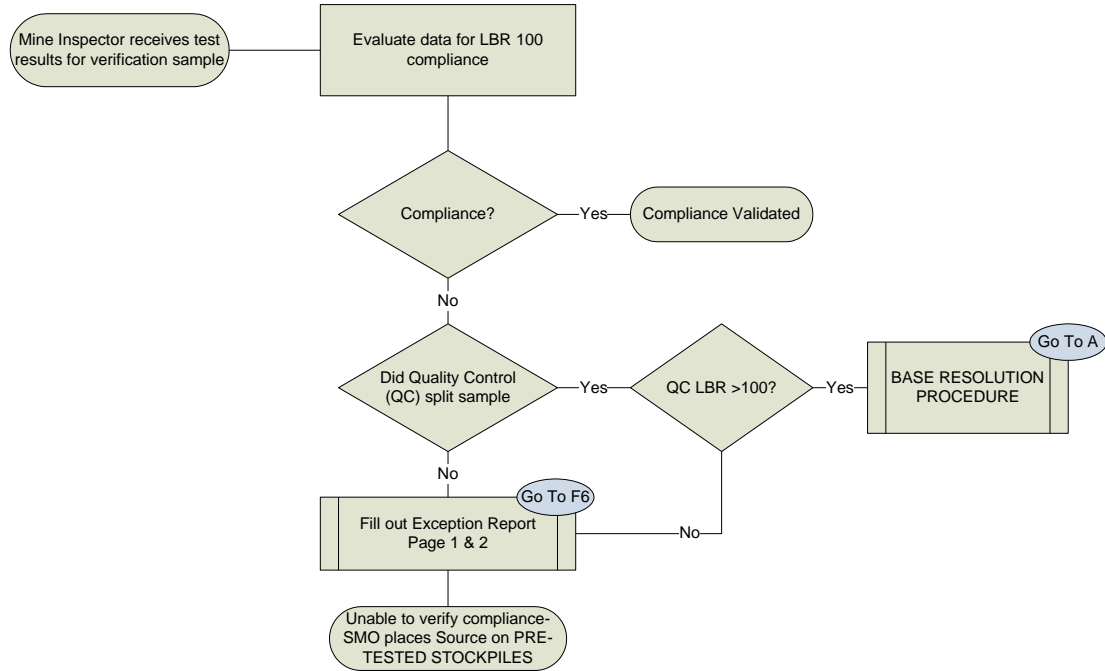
Mine Inspector receives test results for verification sample

Evaluate data for LBR 100 compliance

Compliance?

Yes

Compliance Validated

No

Did Quality Control (QC) split sample

Yes

QC LBR >100?

Yes

Go To A

BASE RESOLUTION PROCEDURE

No

Go To F6

Fill out Exception Report Page 1 & 2

No

Unable to verify compliance-SMO places Source on PRE-TESTED STOCKPILES